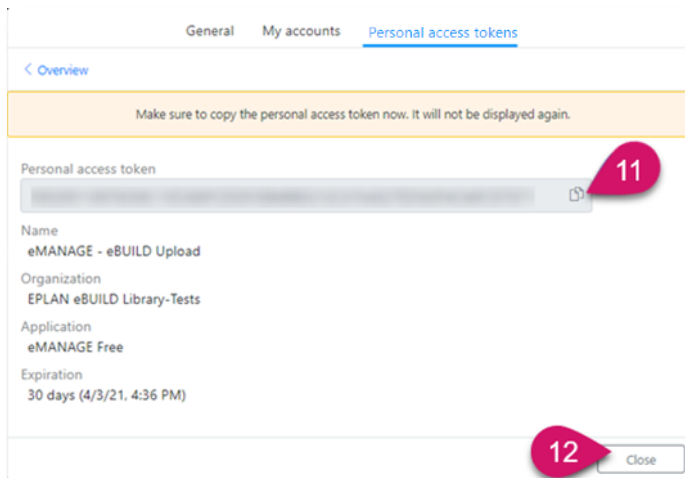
General My accounts Personal access tokens

< Overview

Make sure to copy the personal access token now. It will not be displayed again.

Personal access token

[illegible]

11

Name
eMANAGE - eBUILD Upload

Organization
EPLAN eBUILD Library-Tests

Application
eMANAGE Free

Expiration
30 days (4/3/21, 4:36 PM)

12

Close